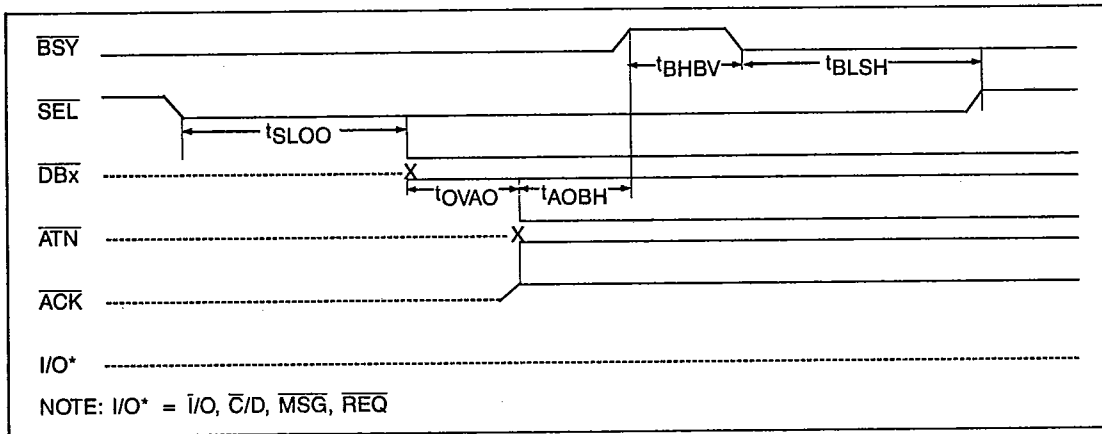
$\overline{BSY}$

$t_{BHBV}$

$t_{BLSH}$

$\overline{SEL}$

$t_{SLOO}$

$\overline{DBx}$

X

$t_{OVAO}$

$t_{AOBH}$

$\overline{ATN}$

X

$\overline{ACK}$

I/O*

NOTE: I/O* = $\overline{I}$/O, $\overline{C}$/D, $\overline{MSG}$, $\overline{REQ}$